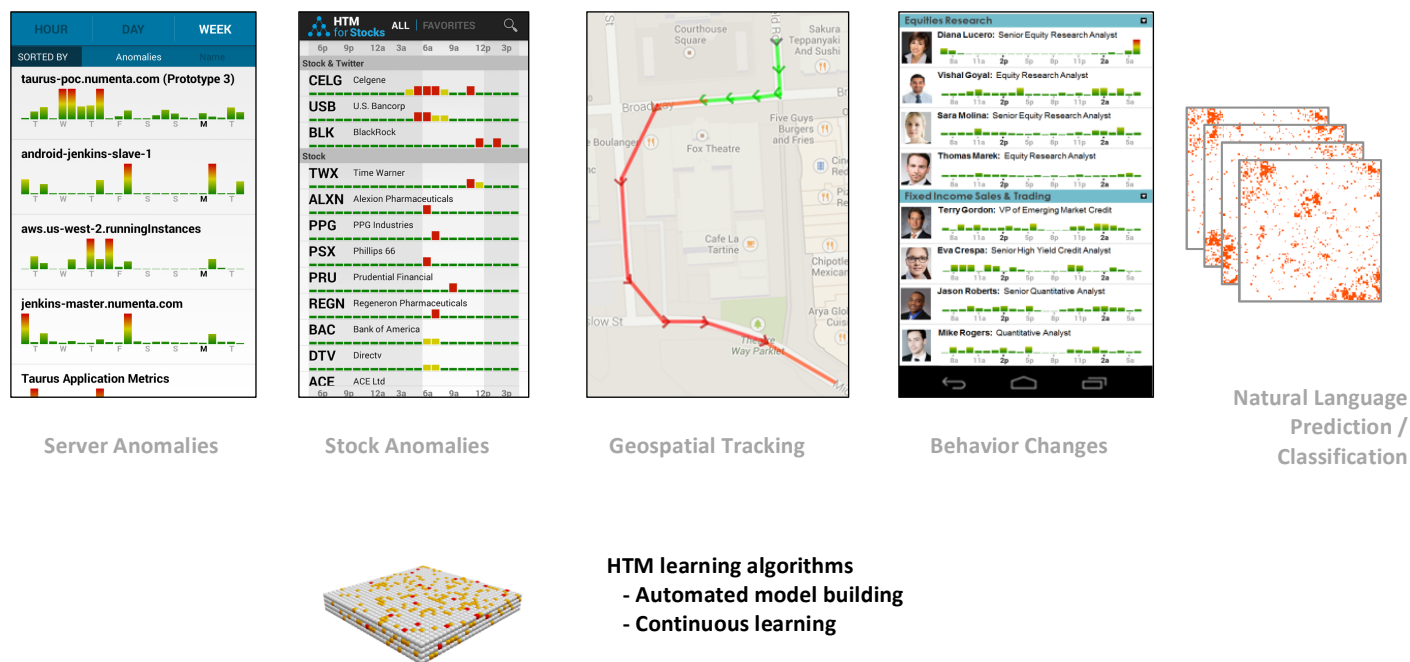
HOUR DAY WEEK
SORTED BY Anomalies Name
taurus-poc.numenta.com (Prototype 3)
T W T F S S M T
android-jenkins-slave-1
T W T F S S M T
aws.us-west-2.runningInstances
T W T F S S M T
jenkins-master.numenta.com
T W T F S S M T
Taurus Application Metrics

Server Anomalies

HTM for Stocks ALL | FAVORITES
6p 9p 12a 3a 6a 9a 12p 3p
Stock & Twitter
CELG Celgene
USB U.S. Bancorp
BLK BlackRock
Stock
TWX Time Warner
ALXN Alexion Pharmaceuticals
PPG PPG Industries
PSX Phillips 66
PRU Prudential Financial
REGN Regeneron Pharmaceuticals
BAC Bank of America
DTV Directv
ACE ACE Ltd
6p 9p 12a 3a 6a 9a 12p 3p

Stock Anomalies

Courthouse Square
Sakura Teppanyaki and Sushi
Broadway
Five Guys Burgers and Fries
Boulanger
Fox Theatre
Cafe La Tartine
Chipotle Mexican
Arya Global Cuisine
Slow St
Theatre Way Parklet

Geospatial Tracking

Equities Research
Diana Lucero: Senior Equity Research Analyst
8a 11a 2p 5p 8p 11p 2a 5a
Vishal Goyal: Equity Research Analyst
8a 11a 2p 5p 8p 11p 2a 5a
Sara Molina: Senior Equity Research Analyst
8a 11a 2p 5p 8p 11p 2a 5a
Thomas Marek: Equity Research Analyst
8a 11a 2p 5p 8p 11p 2a 5a
Fixed Income Sales & Trading
Terry Gordon: VP of Emerging Market Credit
8a 11a 2p 5p 8p 11p 2a 5a
Eva Crespa: Senior High Yield Credit Analyst
8a 11a 2p 5p 8p 11p 2a 5a
Jason Roberts: Senior Quantitative Analyst
8a 11a 2p 5p 8p 11p 2a 5a
Mike Rogers: Quantitative Analyst
8a 11a 2p 5p 8p 11p 2a 5a

Behavior Changes

Natural Language Prediction / Classification

HTM learning algorithms
- Automated model building
- Continuous learning